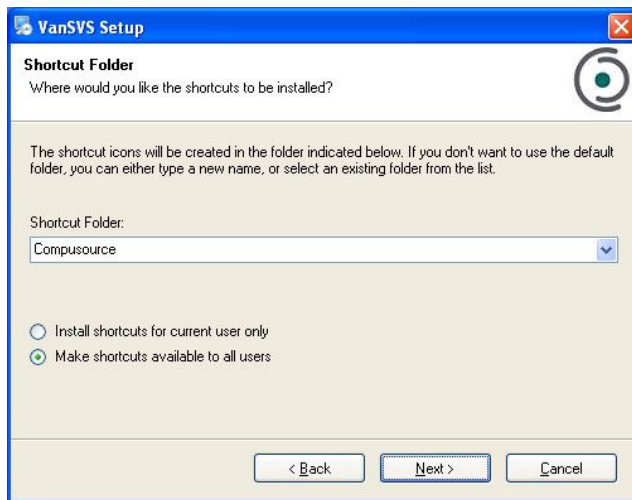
VanSVS Setup

Shortcut Folder

Where would you like the shortcuts to be installed?

The shortcut icons will be created in the folder indicated below. If you don't want to use the default folder, you can either type a new name, or select an existing folder from the list.

Shortcut Folder:

Compusource

Install shortcuts for current user only

Make shortcuts available to all users

< Back

Next >

Cancel